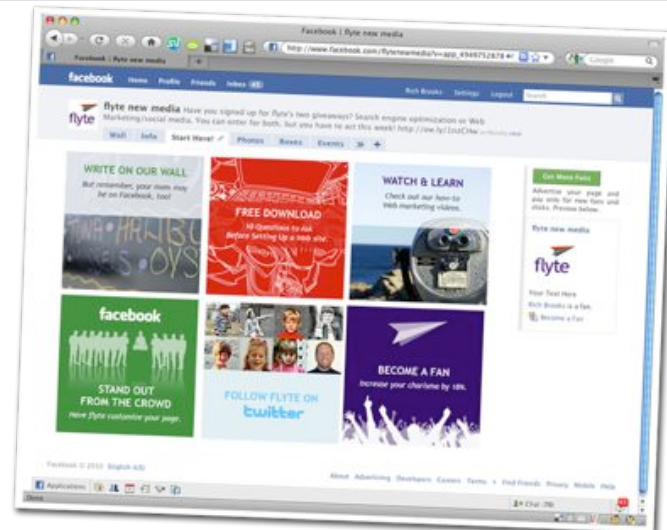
Facebook | flyte new media

Facebook | flyte new media

http://www.facebook.com/flytenewmedia?v=app_4949752878

Google

facebook Home Profile Friends Inbox 45

Rich Brooks Settings Logout Search

flyte

flyte new media Have you signed up for flyte's two giveaways? Search engine optimization or Web Marketing/social media. You can enter for both, but you have to act this week! http://ow.ly/1tsCHw

Wall Info Start Here! Photos Boxes Events

WRITE ON OUR WALL
But remember, your mom may be on Facebook, too!

FREE DOWNLOAD
10 Questions to Ask Before Setting Up a Web site.

WATCH & LEARN
Check out our how-to Web marketing videos.

Get More Fans
Advertise your page and pay only for new fans and clicks. Preview below.

flyte new media

flyte

Your Text Here
Rich Brooks is a fan.
Become a Fan

facebook
STAND OUT FROM THE CROWD
Have flyte customize your page.

FOLLOW FLYTE ON twitter

BECOME A FAN
Increase your charisma by 18%.

Facebook © 2010 English (US)

About Advertising Developers Careers Terms Find Friends Privacy Mobile Help

Applications

Chat (0)

Done